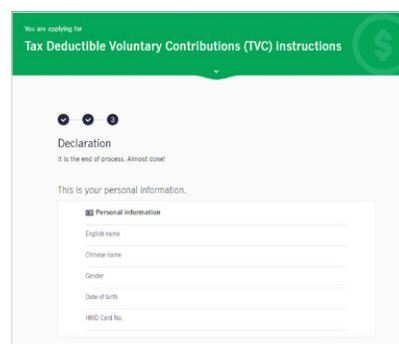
You are applying for
Tax Deductible Voluntary Contributions (TVC) instructions

3

Declaration
It is the end of process. Almost done!

This is your personal information.

Personal information

English name

Chinese name

Gender

Date of birth

HKID Card No.